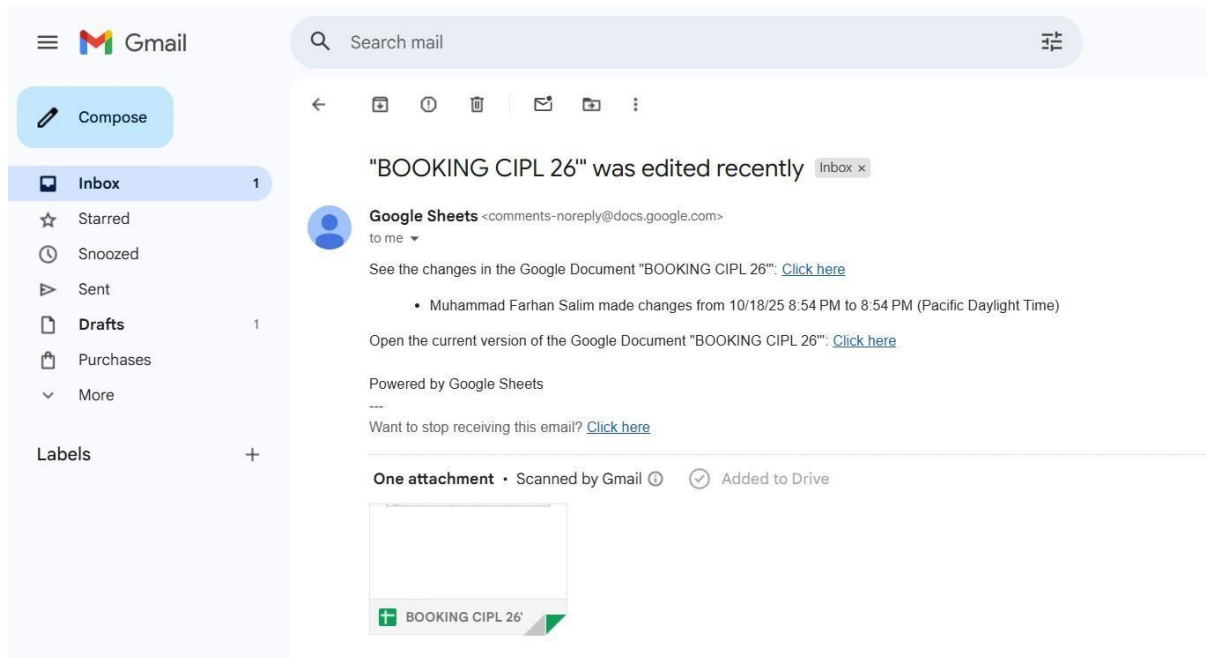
Gmail

Search mail

Compose

Inbox 1
Starred
Snoozed
Sent
Drafts 1
Purchases
More

Labels +

"BOOKING CIPL 26'" was edited recently Inbox ×

Google Sheets <comments-noreply@docs.google.com>
to me

See the changes in the Google Document "BOOKING CIPL 26'": Click here

• Muhammad Farhan Salim made changes from 10/18/25 8:54 PM to 8:54 PM (Pacific Daylight Time)

Open the current version of the Google Document "BOOKING CIPL 26'": Click here

Powered by Google Sheets
---
Want to stop receiving this email? Click here

One attachment • Scanned by Gmail Added to Drive

BOOKING CIPL 26'